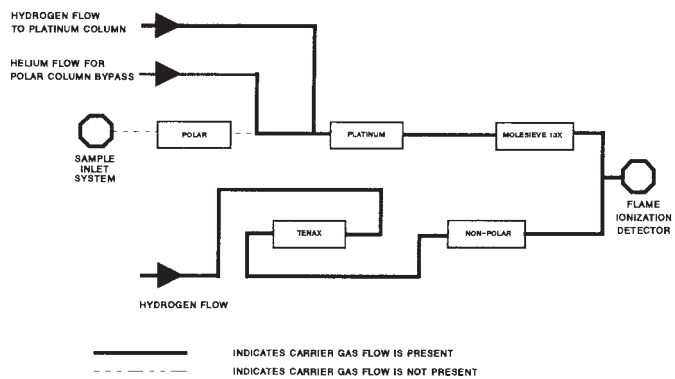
HYDROGEN FLOW TO PLATINUM COLUMN

HELIUM FLOW FOR POLAR COLUMN BYPASS

SAMPLE INLET SYSTEM

POLAR

PLATINUM

MOLESIEVE 13X

FLAME IONIZATION DETECTOR

TENAX

NON-POLAR

HYDROGEN FLOW

INDICATES CARRIER GAS FLOW IS PRESENT

INDICATES CARRIER GAS FLOW IS NOT PRESENT